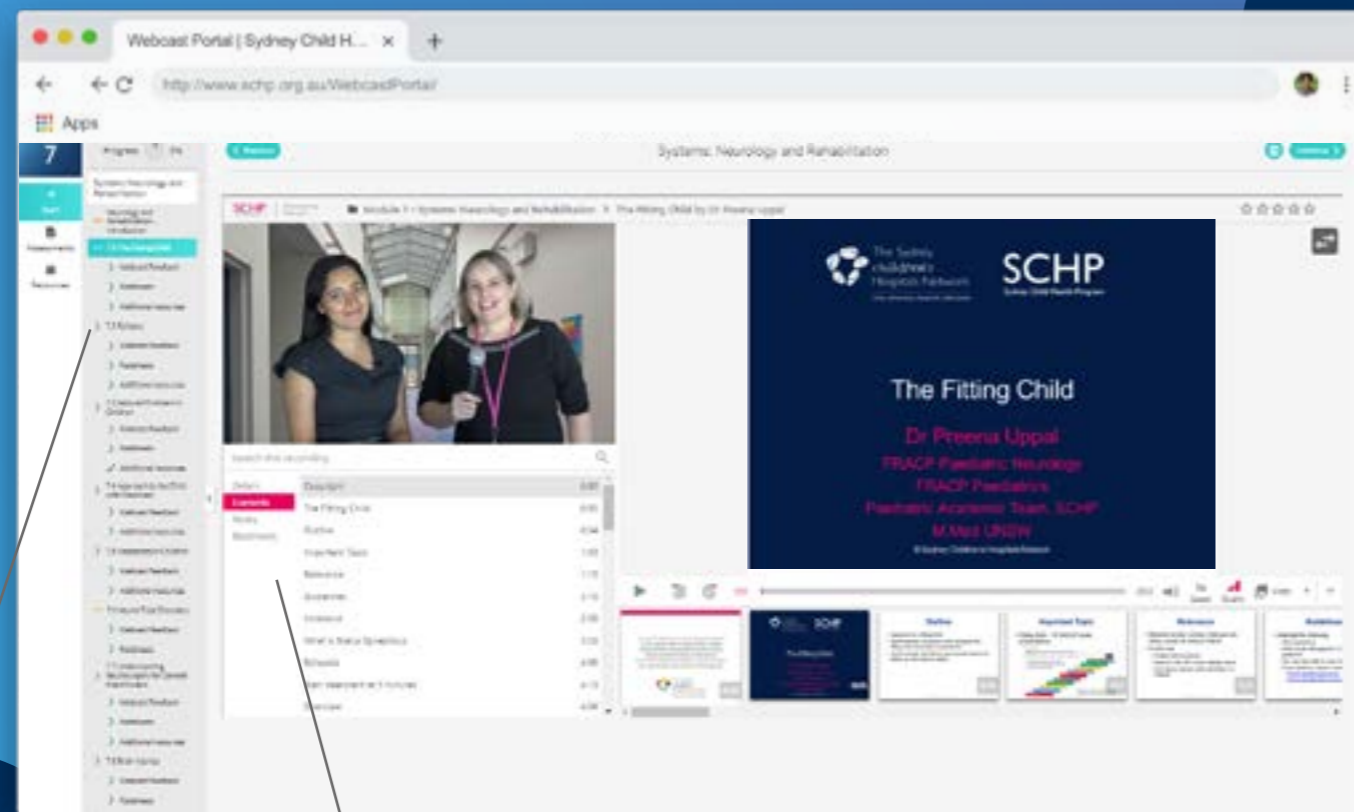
Webcast Portal | Sydney Child H... ×

http://www.schp.org.au/WebcastPortal/

Apps

7

Progress 0%

Systems: Neurology and Rehabilitation

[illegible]

SCHP

Module 7 › Systems: Neurology and Rehabilitation › The Fitting Child by Dr Preena Uppal

The Sydney children's Hospitals Network

SCHP

The Fitting Child

Dr Preena Uppal

FRACP Paediatric Neurology

FRACP Paediatrics

Paediatric Academic Team, SCHP

M.Med UNSW

© Sydney Children's Hospitals Network

Search this recording

Details

Contents

Notes

Bookmarks

Disclaimer

The Fitting Child

Outline

Important Topic

Relevance

Guidelines

Incidence

What is Status Epilepticus

Schedule

Start treatment at 5 minutes

Overview

SCHP

Outline

Important Topic

Relevance

Guidelines